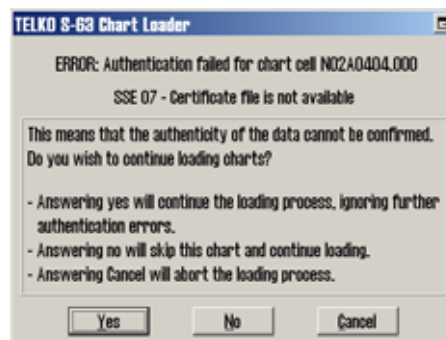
TELKO S-63 Chart Loader

ERROR: Authentication failed for chart cell NO2A0404.000

SSE 07 - Certificate file is not available

This means that the authenticity of the data cannot be confirmed. Do you wish to continue loading charts?

- Answering yes will continue the loading process, ignoring further authentication errors.
- Answering no will skip this chart and continue loading.
- Answering Cancel will abort the loading process.

Yes No Cancel